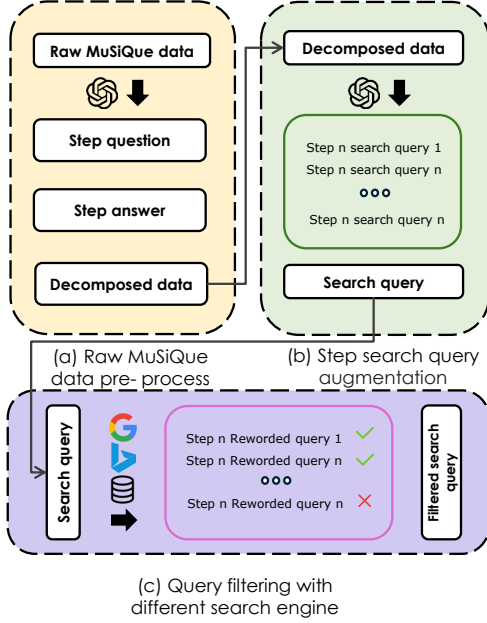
Raw MuSiQue data

Step question

Step answer

Decomposed data

(a) Raw MuSiQue data pre- process

Decomposed data

Step n search query 1
Step n search query n
ooo
Step n search query n

Search query

(b) Step search query augmentation

Search query

Step n Reworded query 1 ✓
Step n Reworded query n ✓
ooo
Step n Reworded query n ✗

Filtered search query

(c) Query filtering with different search engine